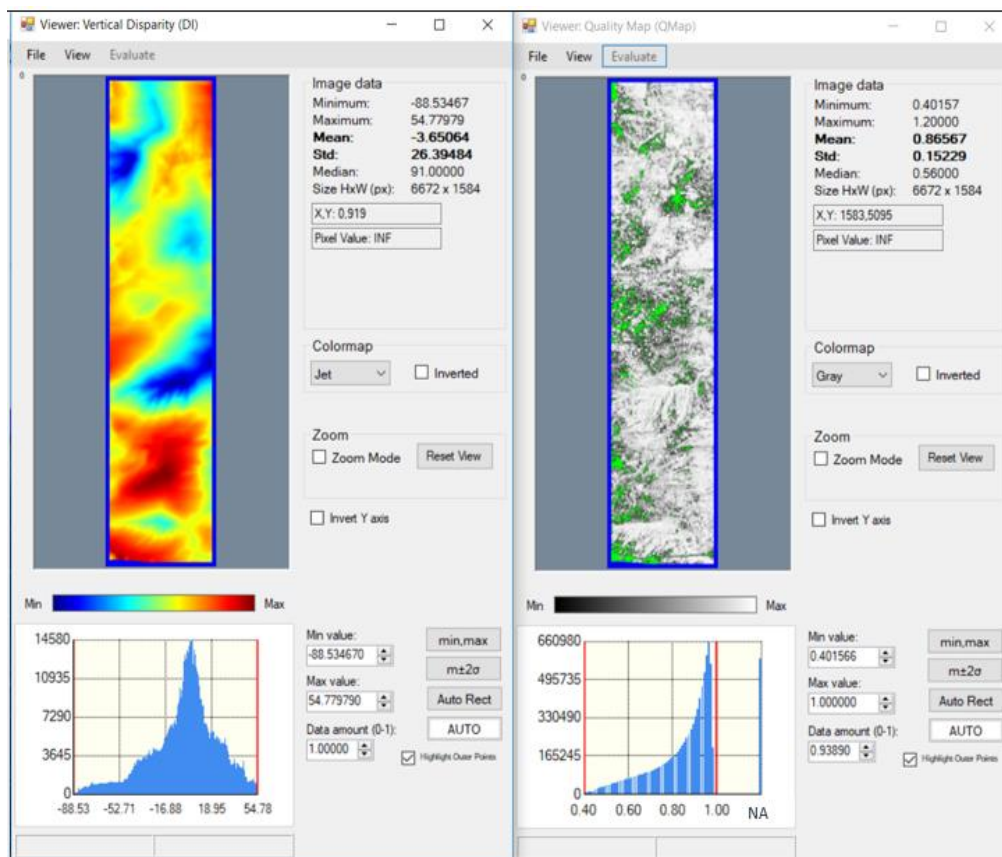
Viewer: Vertical Disparity (DI)

File View Evaluate

Image data
Minimum: -88.53467
Maximum: 54.77979
Mean: -3.65064
Std: 26.39484
Median: 91.00000
Size HxW (px): 6672 x 1584

X,Y: 0,919

Pixel Value: INF

Colormap
Jet
Inverted

Zoom
Zoom Mode
Reset View

Invert Y axis

Min Max

14580
10935
7290
3645
0
-88.53 -52.71 -16.88 18.95 54.78

Min value:
-88.534670
Max value:
54.779790
Data amount (0-1):
1.00000

min,max
m±2σ
Auto Rect
AUTO
Highlight Outer Points

Viewer: Quality Map (QMap)

File View Evaluate

Image data
Minimum: 0.40157
Maximum: 1.20000
Mean: 0.86567
Std: 0.15229
Median: 0.56000
Size HxW (px): 6672 x 1584

X,Y: 1583,5095

Pixel Value: INF

Colormap
Gray
Inverted

Zoom
Zoom Mode
Reset View

Invert Y axis

Min Max

660980
495735
330490
165245
0
0.40 0.60 0.80 1.00 NA

Min value:
0.401566
Max value:
1.000000
Data amount (0-1):
0.93890

min,max
m±2σ
Auto Rect
AUTO
Highlight Outer Points